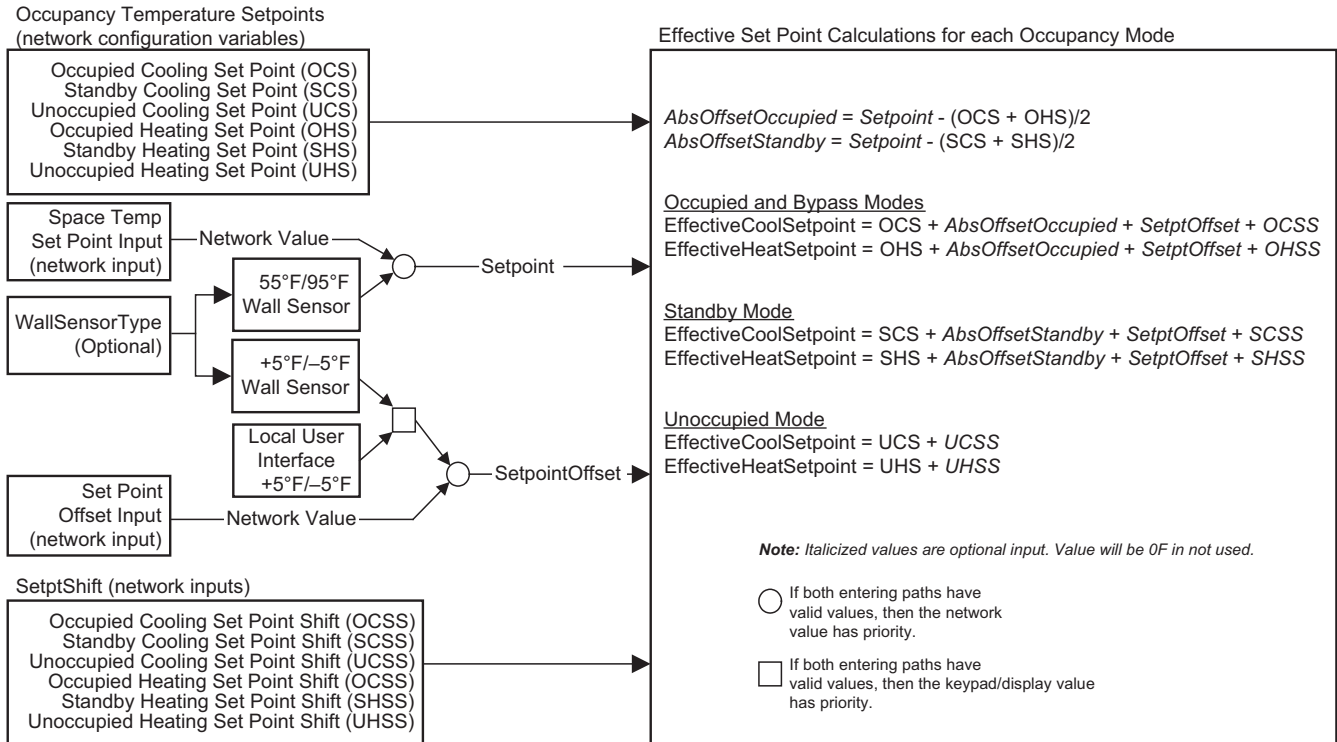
Occupancy Temperature Setpoints
(network configuration variables)

Occupied Cooling Set Point (OCS)
Standby Cooling Set Point (SCS)
Unoccupied Cooling Set Point (UCS)
Occupied Heating Set Point (OHS)
Standby Heating Set Point (SHS)
Unoccupied Heating Set Point (UHS)

Space Temp Set Point Input (network input)

Network Value

55°F/95°F Wall Sensor

Setpoint

WallSensorType (Optional)

+5°F/–5°F Wall Sensor

Local User Interface +5°F/–5°F

SetpointOffset

Set Point Offset Input (network input)

Network Value

SetptShift (network inputs)

Occupied Cooling Set Point Shift (OCSS)
Standby Cooling Set Point Shift (SCSS)
Unoccupied Cooling Set Point Shift (UCSS)
Occupied Heating Set Point Shift (OCSS)
Standby Heating Set Point Shift (SHSS)
Unoccupied Heating Set Point Shift (UHSS)

Effective Set Point Calculations for each Occupancy Mode

*AbsOffsetOccupied* = *Setpoint* - (OCS + OHS)/2
*AbsOffsetStandby* = *Setpoint* - (SCS + SHS)/2

Occupied and Bypass Modes
EffectiveCoolSetpoint = OCS + *AbsOffsetOccupied* + *SetptOffset* + *OCSS*
EffectiveHeatSetpoint = OHS + *AbsOffsetOccupied* + *SetptOffset* + *OHSS*

Standby Mode
EffectiveCoolSetpoint = SCS + *AbsOffsetStandby* + *SetptOffset* + *SCSS*
EffectiveHeatSetpoint = SHS + *AbsOffsetStandby* + *SetptOffset* + *SHSS*

Unoccupied Mode
EffectiveCoolSetpoint = UCS + *UCSS*
EffectiveHeatSetpoint = UHS + *UHSS*

*Note: Italicized values are optional input. Value will be 0F in not used.*

If both entering paths have valid values, then the network value has priority.

If both entering paths have valid values, then the keypad/display value has priority.